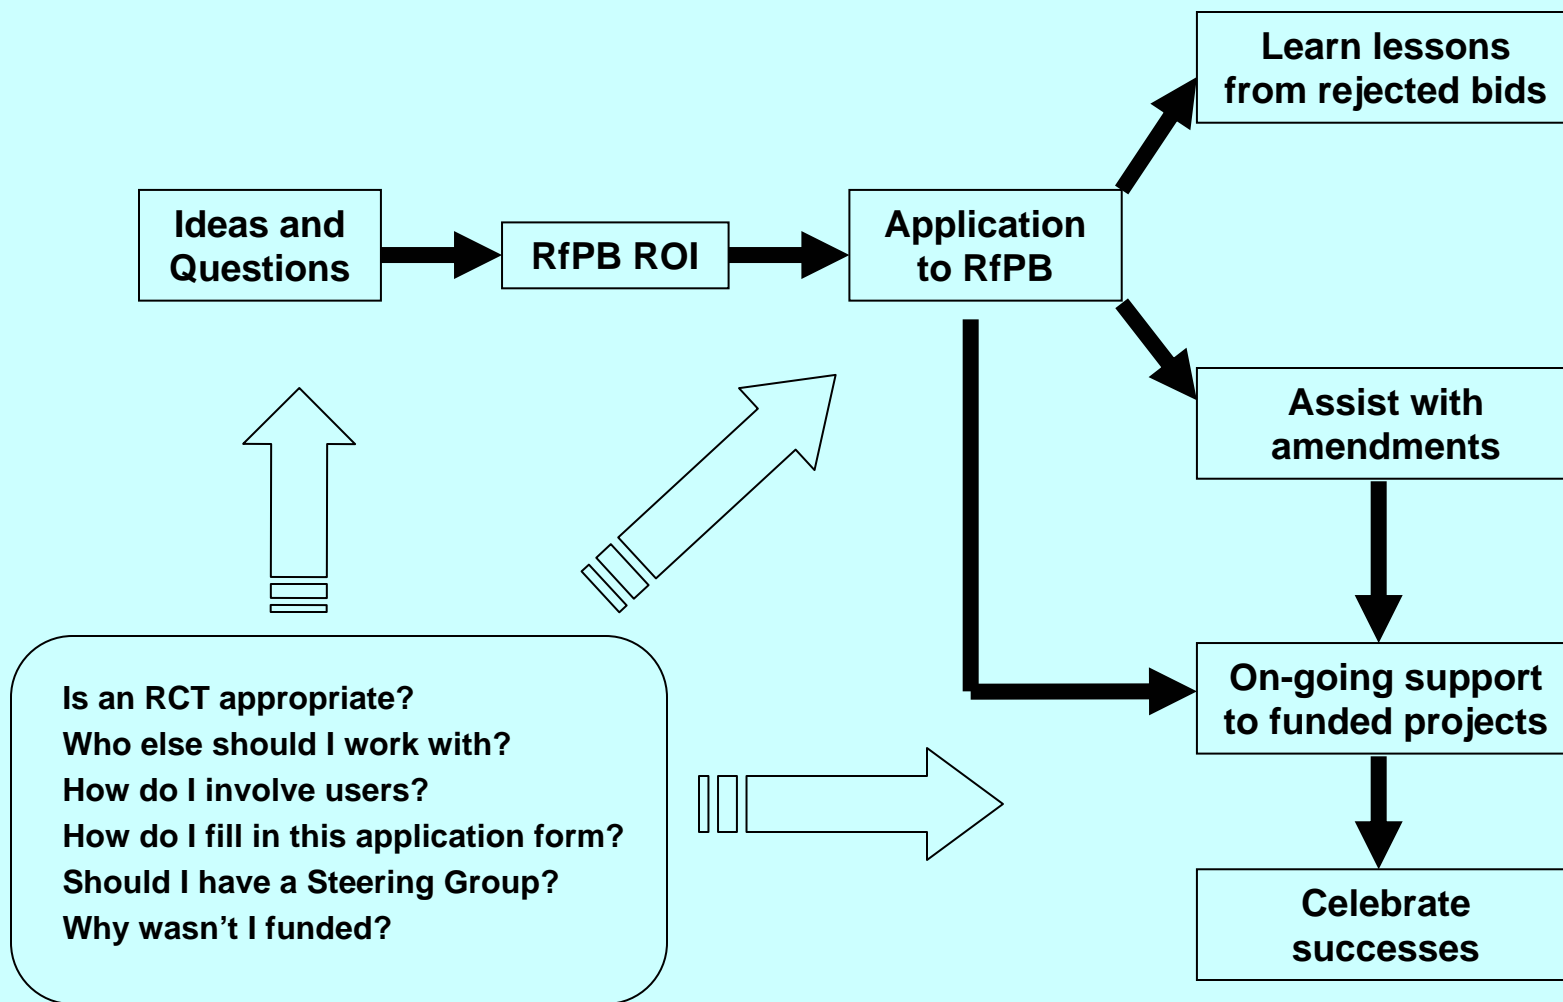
Ideas and Questions

RfPB ROI

Application to RfPB

Learn lessons from rejected bids

Assist with amendments

On-going support to funded projects

Celebrate successes

Is an RCT appropriate?
Who else should I work with?
How do I involve users?
How do I fill in this application form?
Should I have a Steering Group?
Why wasn’t I funded?